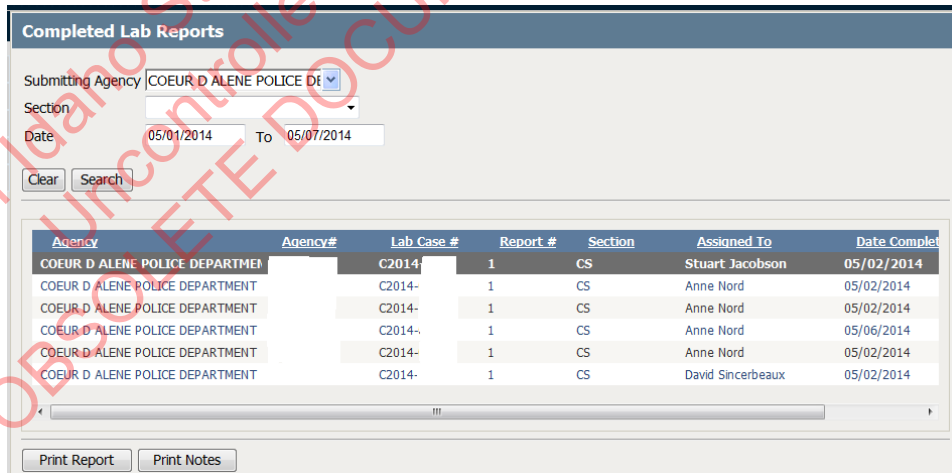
Completed Lab Reports

Submitting Agency COEUR D ALENE POLICE DE
Section
Date 05/01/2014 To 05/07/2014

Clear Search

| Agency | Agency# | Lab Case # | Report # | Section | Assigned To | Date Complet |
|---|---|---|---|---|---|---|
| COEUR D ALENE POLICE DEPARTMEN | | C2014- | 1 | CS | Stuart Jacobson | 05/02/2014 |
| COEUR D ALENE POLICE DEPARTMENT | | C2014- | 1 | CS | Anne Nord | 05/02/2014 |
| COEUR D ALENE POLICE DEPARTMENT | | C2014- | 1 | CS | Anne Nord | 05/02/2014 |
| COEUR D ALENE POLICE DEPARTMENT | | C2014- | 1 | CS | Anne Nord | 05/06/2014 |
| COEUR D ALENE POLICE DEPARTMENT | | C2014- | 1 | CS | Anne Nord | 05/02/2014 |
| COEUR D ALENE POLICE DEPARTMENT | | C2014- | 1 | CS | David Sincerbeaux | 05/02/2014 |

Print Report Print Notes

Idaho S Uncontrolled OBSOLETE DOCU